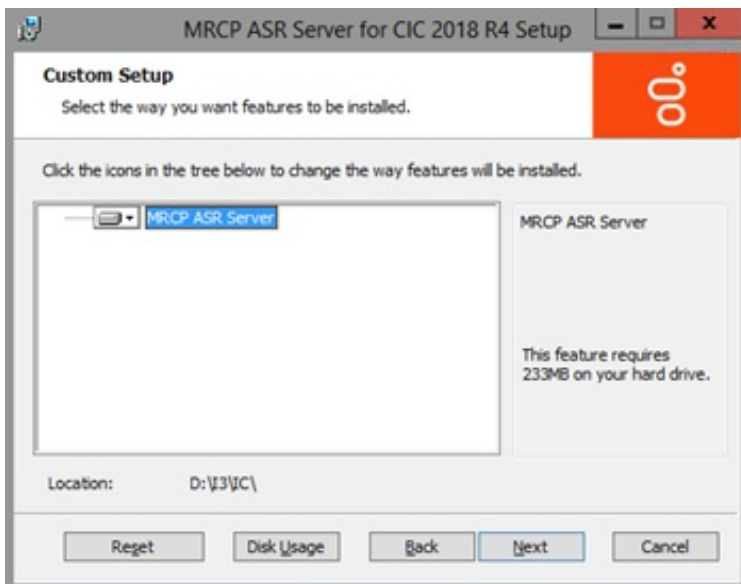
MRCP ASR Server for CIC 2018 R4 Setup

Custom Setup

Select the way you want features to be installed.

Click the icons in the tree below to change the way features will be installed.

MRCP ASR Server

MRCP ASR Server

This feature requires 233MB on your hard drive.

Location: D:\I3\IC\

Reset Disk Usage Back Next Cancel